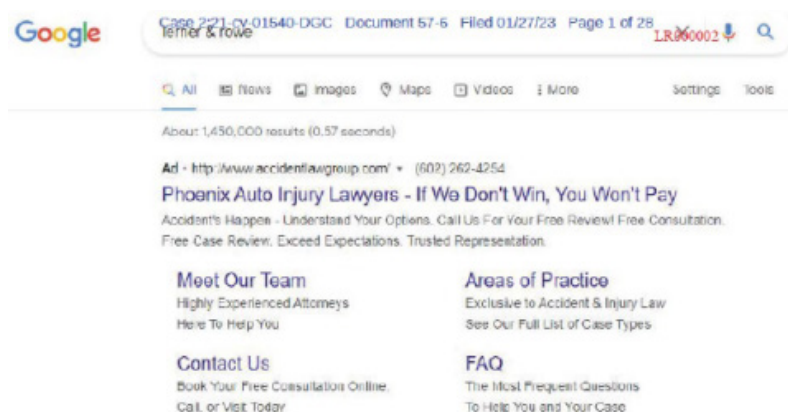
Google

Case 2:21-cv-01540-DGC Document 57-6 Filed 01/27/23 Page 1 of 28

lerner & rowe

LR000002

All News Images Maps Videos More Settings Tools

About 1,450,000 results (0.57 seconds)

Ad · http://www.accidentlawgroup.com/ (602) 262-4254

Phoenix Auto Injury Lawyers - If We Don't Win, You Won't Pay

Accident's Happen - Understand Your Options. Call Us For Your Free Review! Free Consultation. Free Case Review. Exceed Expectations. Trusted Representation.

Meet Our Team
Highly Experienced Attorneys
Here To Help You

Areas of Practice
Exclusive to Accident & Injury Law
See Our Full List of Case Types

Contact Us
Book Your Free Consultation Online, Call, or Visit Today

FAQ
The Most Frequent Questions
To Help You and Your Case